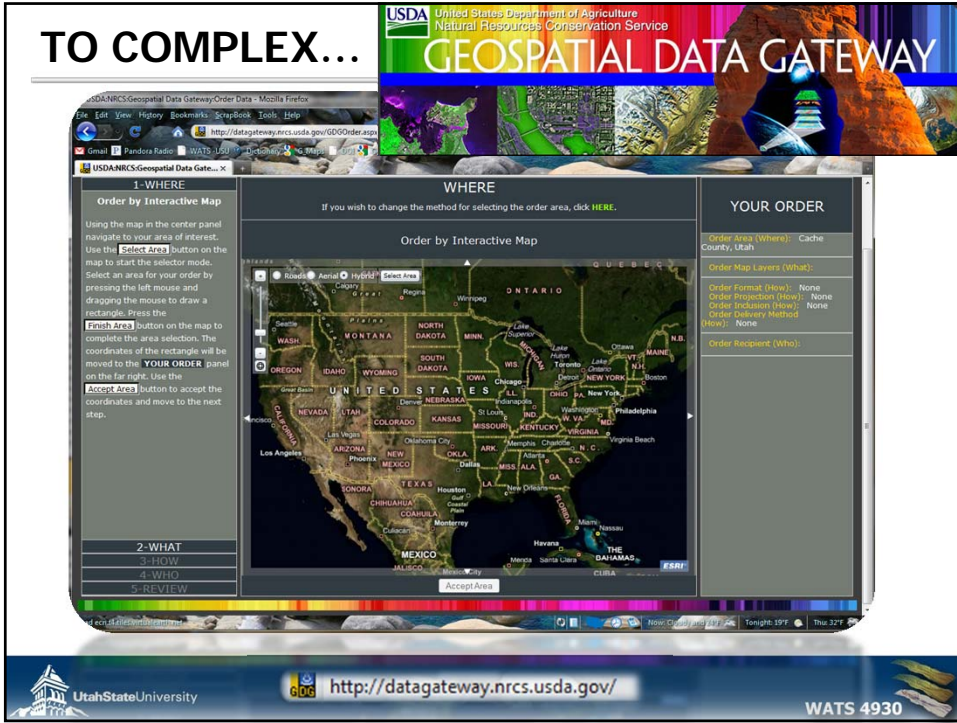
TO COMPLEX…

USDA United States Department of Agriculture Natural Resources Conservation Service

GEOSPATIAL DATA GATEWAY

USDA:NRCS:Geospatial Data Gateway:Order Data - Mozilla Firefox

File Edit View History Bookmarks ScrapBook Tools Help

http://datagateway.nrcs.usda.gov/GDGOrder.aspx

Gmail Pandora Radio WATS - USU Dictionary G Maps

USDA:NRCS:Geospatial Data Gate... ×

1-WHERE

Order by Interactive Map

Using the map in the center panel navigate to your area of interest. Use the Select Area button on the map to start the selector mode. Select an area for your order by pressing the left mouse and dragging the mouse to draw a rectangle. Press the Finish Area button on the map to complete the area selection. The coordinates of the rectangle will be moved to the YOUR ORDER panel on the far right. Use the Accept Area button to accept the coordinates and move to the next step.

2-WHAT
3-HOW
4-WHO
5-REVIEW

WHERE

If you wish to change the method for selecting the order area, click HERE.

Order by Interactive Map

Roads Aerial Hybrid Select Area

Calgary Regina Winnipeg ONTARIO QUEBEC Seattle WASH. MONTANA NORTH DAKOTA MINN. Lake Superior Ottawa MAINE N.B. OREGON IDAHO WYOMING SOUTH DAKOTA WIS. MICHIGAN Lake Huron Toronto VT N.H. Great Basin Detroit NEW YORK Boston UNITED STATES IOWA Chicago Denver NEBRASKA Indianapolis OHIO PA New York NEVADA UTAH COLORADO KANSAS St Louis IND. Washington Philadelphia Francisco CALIFORNIA MISSOURI KENTUCKY W. VA. MD. Las Vegas Oklahoma City VIRGINIA Los Angeles ARIZONA Phoenix NEW MEXICO OKLA. ARK. Memphis Charlotte Virginia Beach Dallas TENN. N.C. MISS. ALA. Atlanta S.C. TEXAS Houston GA. SONORA CHIHUAHUA New Orleans COAHUILA Gulf Coastal Plain FLORIDA Monterrey Miami Nassau Culiacán Havana THE BAHAMAS MEXICO Merida Santa Clara JALISCO Mexico City CUBA ESRI

Accept Area

YOUR ORDER

Order Area (Where): Cache County, Utah

Order Map Layers (What):

Order Format (How): None
Order Projection (How): None
Order Inclusion (How): None
Order Delivery Method (How): None

Order Recipient (Who):

Now: Cloudy and 19°F Tonight: 19°F Thu: 32°F

UtahStateUniversity

GDG http://datagateway.nrcs.usda.gov/

WATS 4930